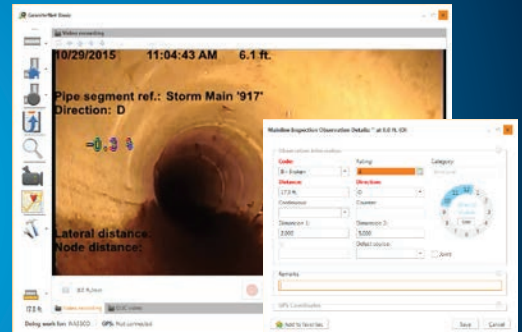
GraniteNet Essay

Video recording

10/29/2015 11:04:43 AM 6.1 ft.

Pipe segment ref.: Storm Main '917'
Direction: D

Lateral distance:
Node distance:

Mainline Inspection Observation Details * at 6.0 ft. CH

Observation information

Code
B - Broken

Rating
4

Category
Structural

Distance
17.3 ft.

Direction
D

Continuous

Counter

Dimension 1:
3,000

Dimension 2:
3,000

Defect source:

Joint

Remarks

GPS Coordinates

Add to favorites

Save

Cancel

Video recording

Debug mode for: MAESCO

GPS: Not connected